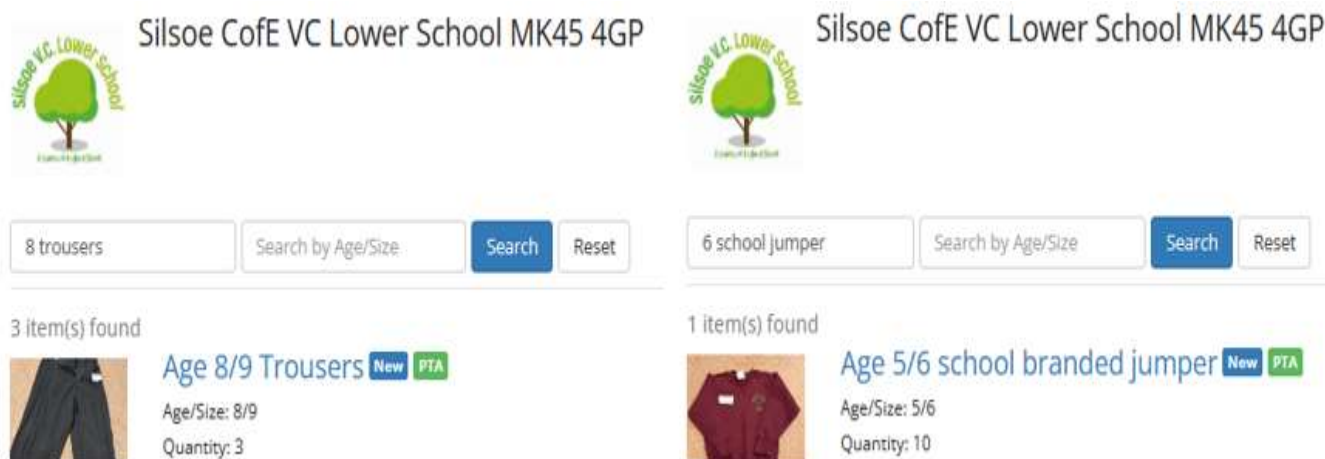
Silsoe V.C. Lower School

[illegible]

Silsoe CofE VC Lower School MK45 4GP

8 trousers

Search by Age/Size

Search

Reset

3 item(s) found

Age 8/9 Trousers New PTA

Age/Size: 8/9

Quantity: 3

Silsoe V.C. Lower School

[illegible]

Silsoe CofE VC Lower School MK45 4GP

6 school jumper

Search by Age/Size

Search

Reset

1 item(s) found

Age 5/6 school branded jumper New PTA

Age/Size: 5/6

Quantity: 10